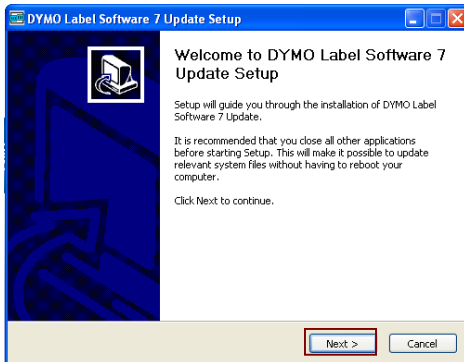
DYMO Label Software 7 Update Setup

Welcome to DYMO Label Software 7 Update Setup

Setup will guide you through the installation of DYMO Label Software 7 Update.

It is recommended that you close all other applications before starting Setup. This will make it possible to update relevant system files without having to reboot your computer.

Click Next to continue.

Next >

Cancel